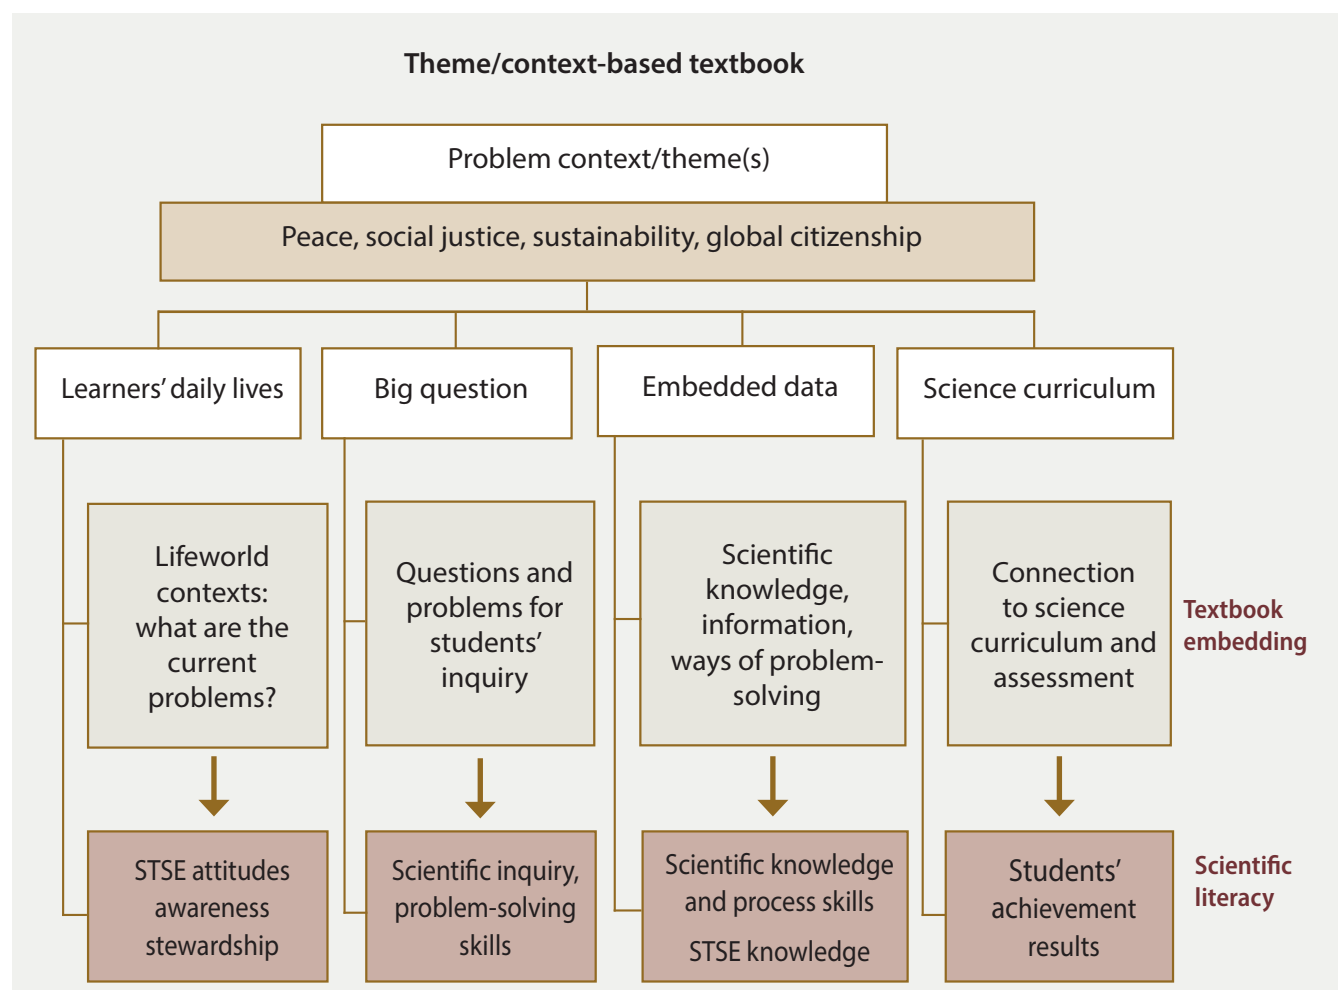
Theme/context-based textbook

Problem context/theme(s)

Peace, social justice, sustainability, global citizenship

Learners' daily lives

Big question

Embedded data

Science curriculum

Lifeworld contexts: what are the current problems?

Questions and problems for students' inquiry

Scientific knowledge, information, ways of problem-solving

Connection to science curriculum and assessment

Textbook embedding

STSE attitudes awareness stewardship

Scientific inquiry, problem-solving skills

Scientific knowledge and process skills

STSE knowledge

Students' achievement results

Scientific literacy